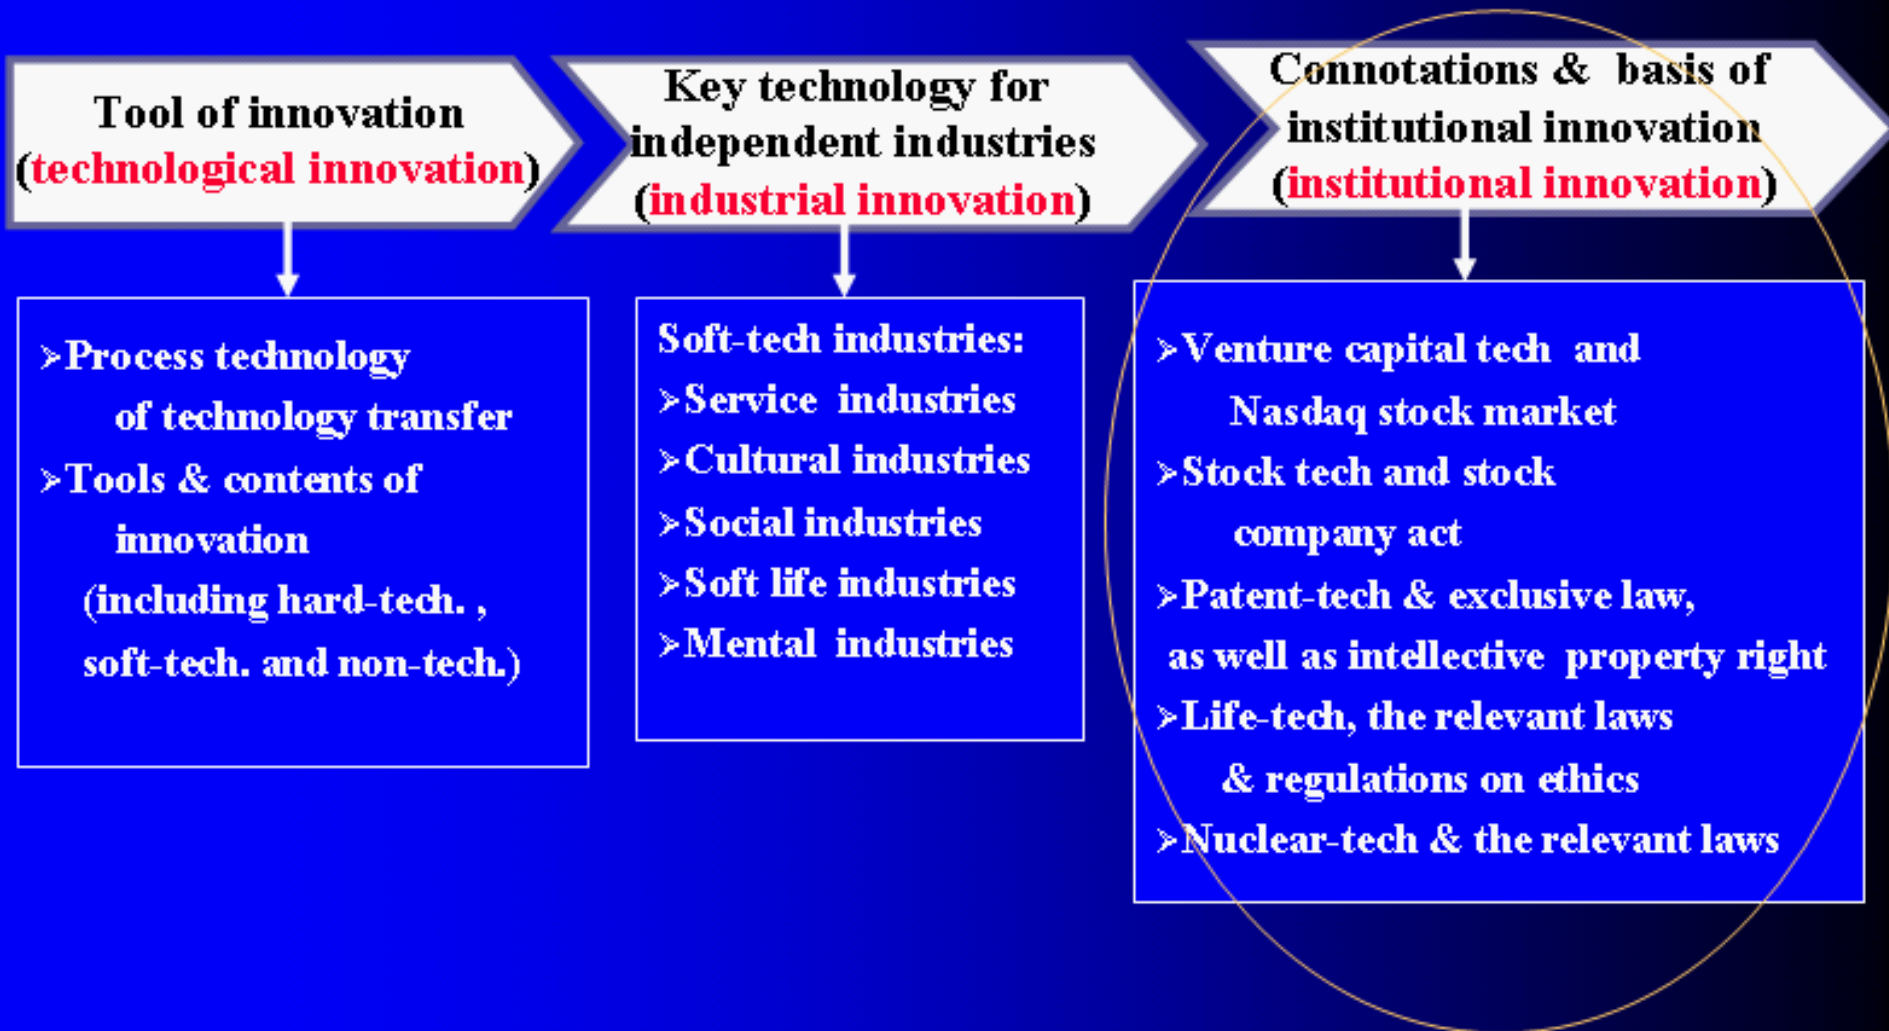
Tool of innovation (technological innovation)

Key technology for independent industries (industrial innovation)

Connotations & basis of institutional innovation (institutional innovation)

➢Process technology of technology transfer
➢Tools & contents of innovation (including hard-tech. , soft-tech. and non-tech.)

Soft-tech industries:
➢Service industries
➢Cultural industries
➢Social industries
➢Soft life industries
➢Mental industries

➢Venture capital tech and Nasdaq stock market
➢Stock tech and stock company act
➢Patent-tech & exclusive law, as well as intellective property right
➢Life-tech, the relevant laws & regulations on ethics
➢Nuclear-tech & the relevant laws